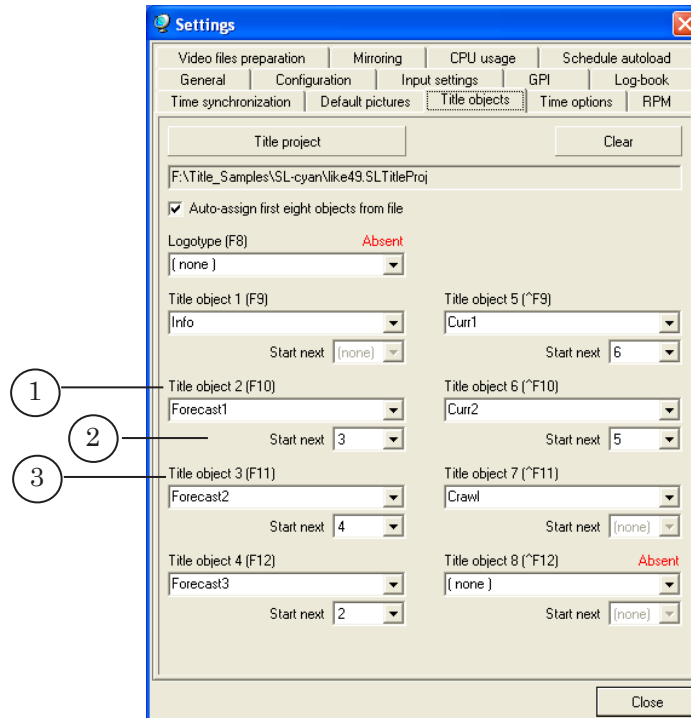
Settings

Video files preparation | Mirroring | CPU usage | Schedule autoload
General | Configuration | Input settings | GPI | Log-book
Time synchronization | Default pictures | Title objects | Time options | RPM

Title project

Clear

F:\Title_Samples\SL-cyan\like49.SLTitleProj

Auto-assign first eight objects from file

Logotype (F8)
Absent
( none )

Title object 1 (F9)
Info
Start next (none)

Title object 5 (^F9)
Curr1
Start next 6

1

Title object 2 (F10)
Forecast1

2

Start next 3

Title object 6 (^F10)
Curr2
Start next 5

3

Title object 3 (F11)
Forecast2
Start next 4

Title object 7 (^F11)
Crawl
Start next (none)

Title object 4 (F12)
Forecast3
Start next 2

Title object 8 (^F12)
Absent
( none )
Start next (none)

Close